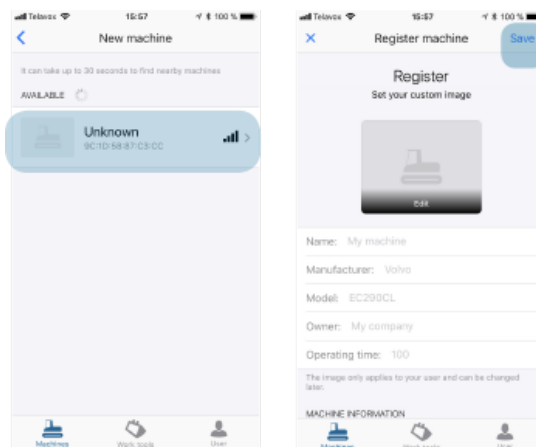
Telavox 15:57 100 %

New machine

It can take up to 30 seconds to find nearby machines

AVAILABLE

Unknown
9C:1D:58:87:C3:CC

Machines
Work tools
User

Telavox 15:57 100 %

Register machine
Save

Register
Set your custom image

Edit

Name: My machine

Manufacturer: Volvo

Model: EC290CL

Owner: My company

Operating time: 100

The image only applies to your user and can be changed later.

MACHINE INFORMATION

Machines
Work tools
User